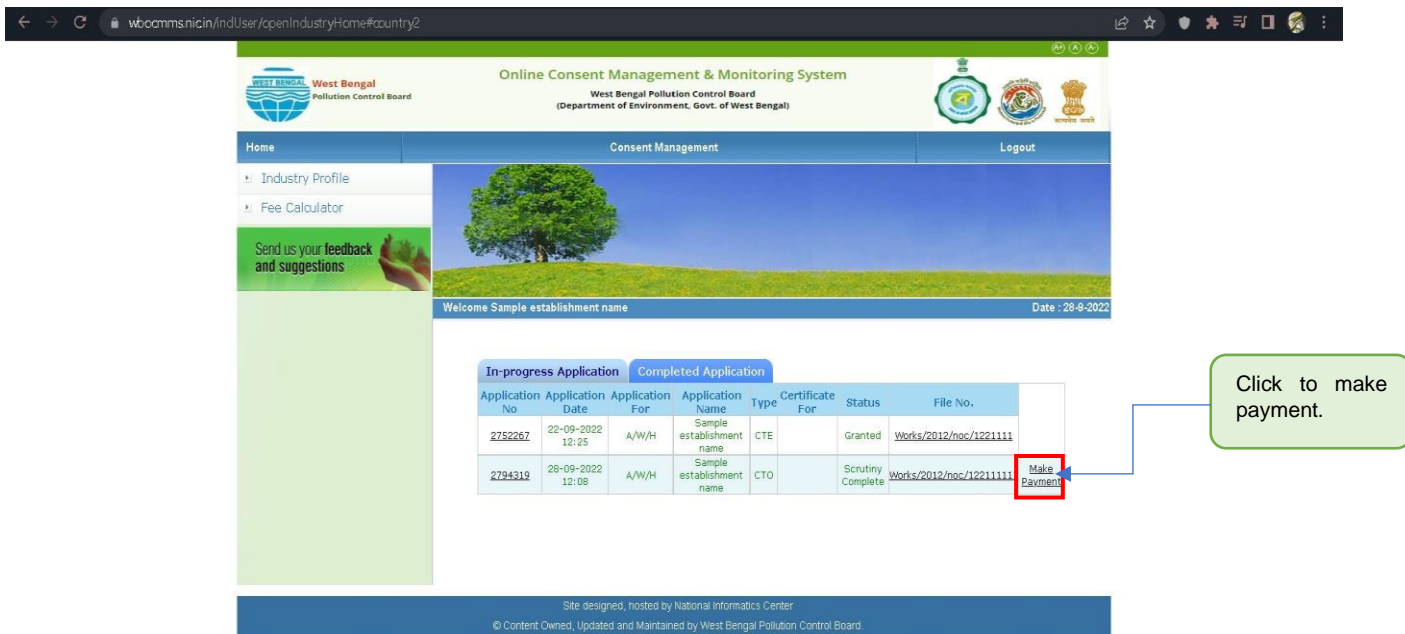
wbocmms.nic.in/IndUser/openIndustryHome#country2

A+ A A-

WEST BENGAL West Bengal Pollution Control Board

Online Consent Management & Monitoring System
West Bengal Pollution Control Board
(Department of Environment, Govt. of West Bengal)

Home | Consent Management | Logout

Industry Profile
Fee Calculator

Send us your feedback and suggestions

Welcome Sample establishment name

Date : 28-9-2022

In-progress Application | Completed Application

| Application No | Application Date | Application For | Application Name | Type | Certificate For | Status | File No. | |
|---|---|---|---|---|---|---|---|---|
| 2752267 | 22-09-2022 12:25 | A/W/H | Sample establishment name | CTE | | Granted | Works/2012/noc/1221111 | |
| 2794319 | 28-09-2022 12:08 | A/W/H | Sample establishment name | CTO | | Scrutiny Complete | Works/2012/noc/12211111 | Make Payment |

Click to make payment.

Site designed, hosted by National Informatics Center
© Content Owned, Updated and Maintained by West Bengal Pollution Control Board.